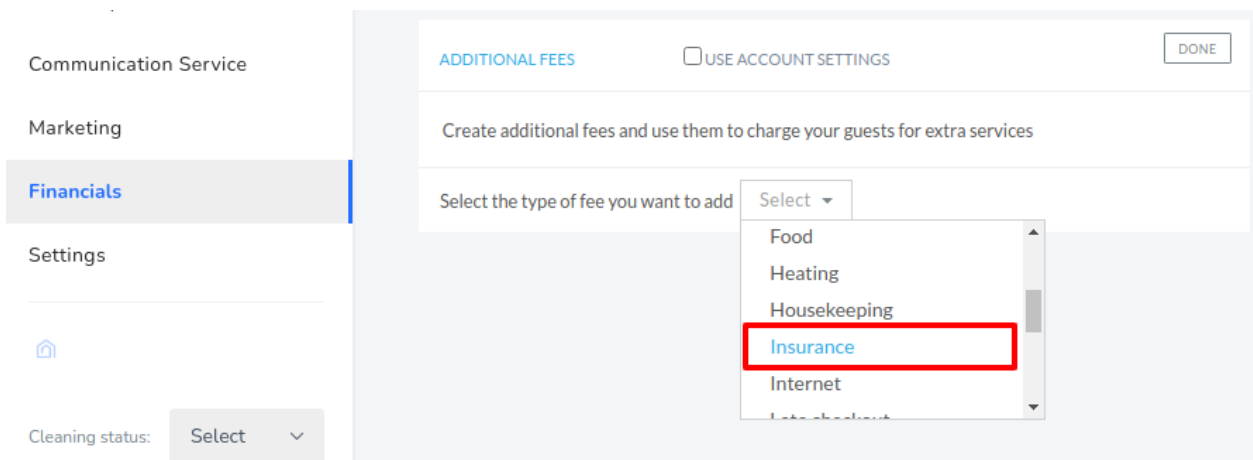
Communication Service

Marketing

Financials

Settings

Cleaning status: Select

ADDITIONAL FEES

USE ACCOUNT SETTINGS

DONE

Create additional fees and use them to charge your guests for extra services

Select the type of fee you want to add Select

Food
Heating
Housekeeping
Insurance
Internet
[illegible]